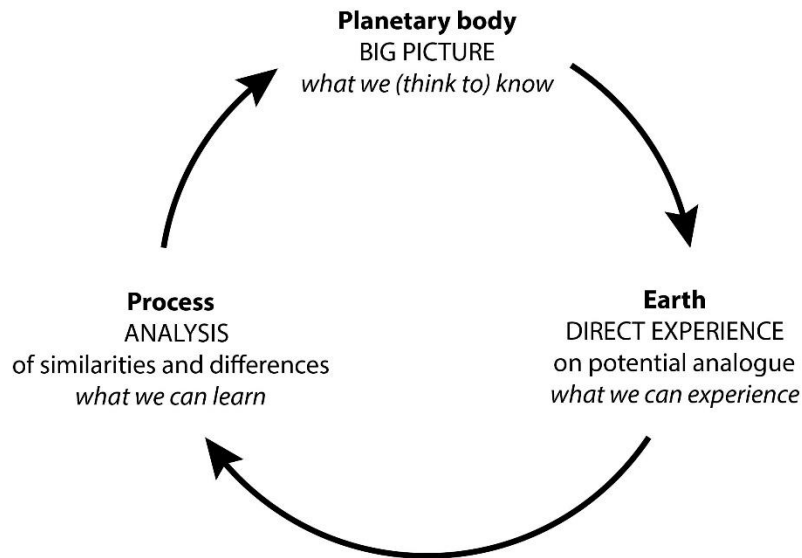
**Planetary body**
BIG PICTURE
*what we (think to) know*

**Earth**
DIRECT EXPERIENCE
on potential analogue
*what we can experience*

**Process**
ANALYSIS
of similarities and differences
*what we can learn*